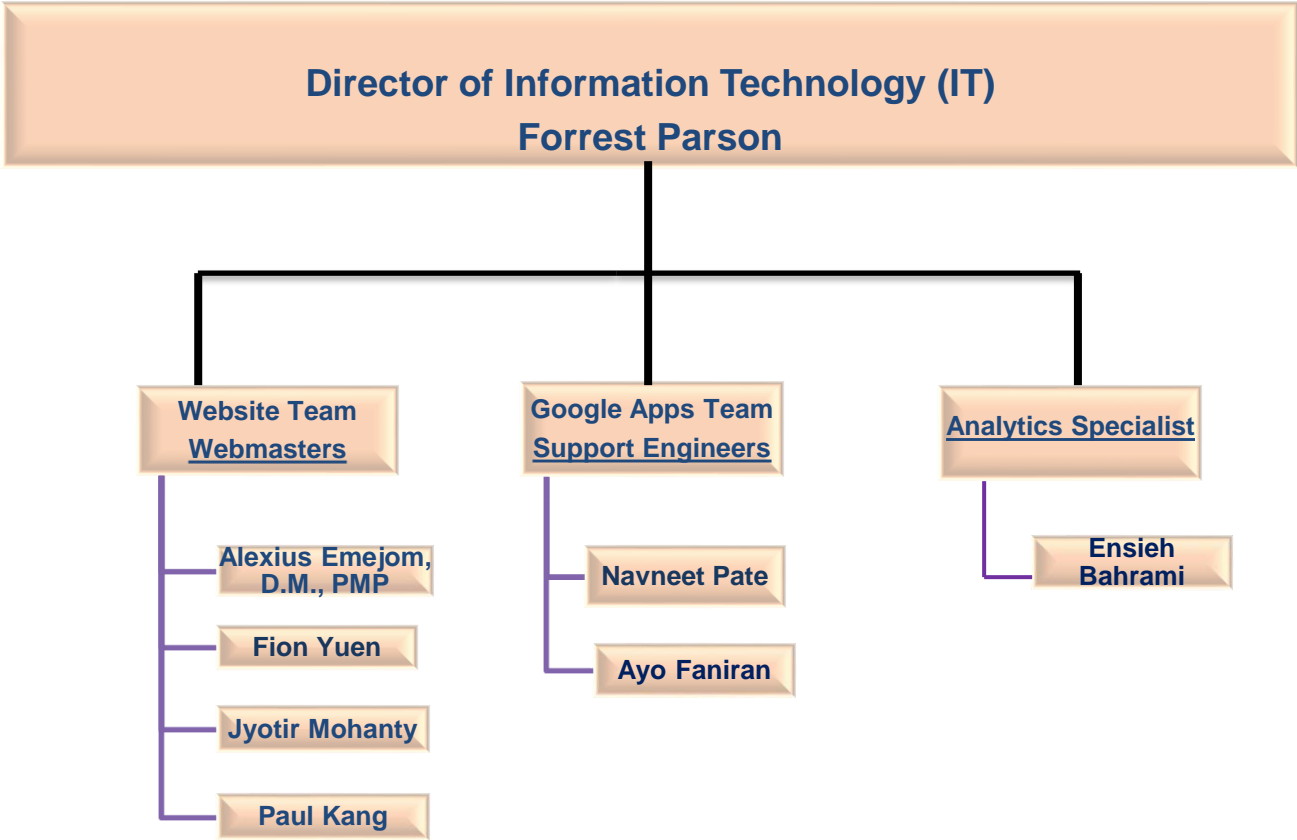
Director of Information Technology (IT)
Forrest Parson

Website Team
Webmasters

Alexius Emejom, D.M., PMP

Fion Yuen

Jyotir Mohanty

Paul Kang

Google Apps Team
Support Engineers

Navneet Pate

Ayo Faniran

Analytics Specialist

Ensieh Bahrami